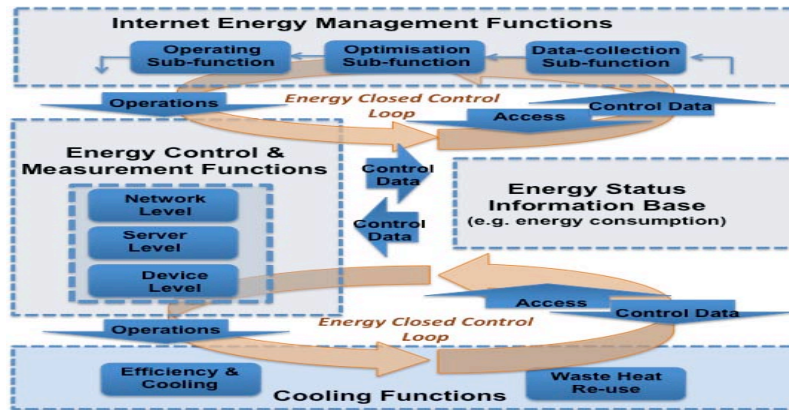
Internet Energy Management Functions

Operating Sub-function

Optimisation Sub-function

Data-collection Sub-function

Operations

Energy Closed Control Loop

Control Data

Access

Energy Control & Measurement Functions

Network Level

Server Level

Device Level

Control Data

Control Data

Energy Status Information Base (e.g. energy consumption)

Access

Operations

Energy Closed Control Loop

Control Data

Efficiency & Cooling

Waste Heat Re-use

Cooling Functions